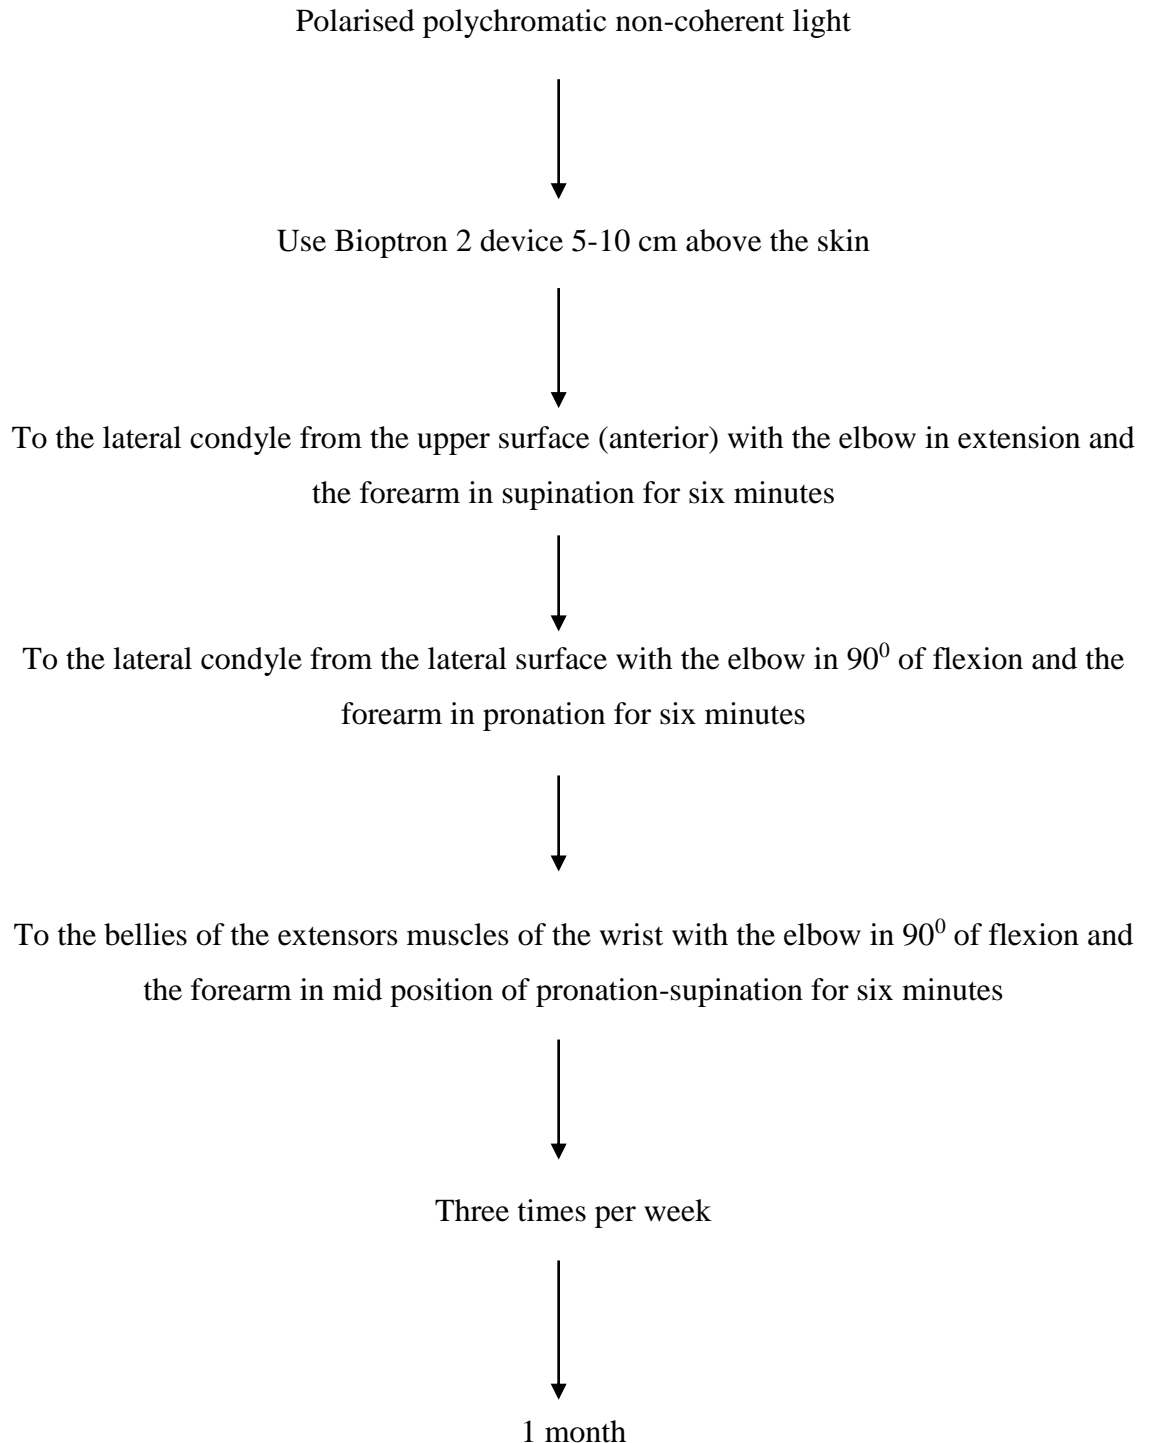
Polarised polychromatic non-coherent light

Use Bioptron 2 device 5-10 cm above the skin

To the lateral condyle from the upper surface (anterior) with the elbow in extension and the forearm in supination for six minutes

To the lateral condyle from the lateral surface with the elbow in $90^0$ of flexion and the forearm in pronation for six minutes

To the bellies of the extensors muscles of the wrist with the elbow in $90^0$ of flexion and the forearm in mid position of pronation-supination for six minutes

Three times per week

1 month